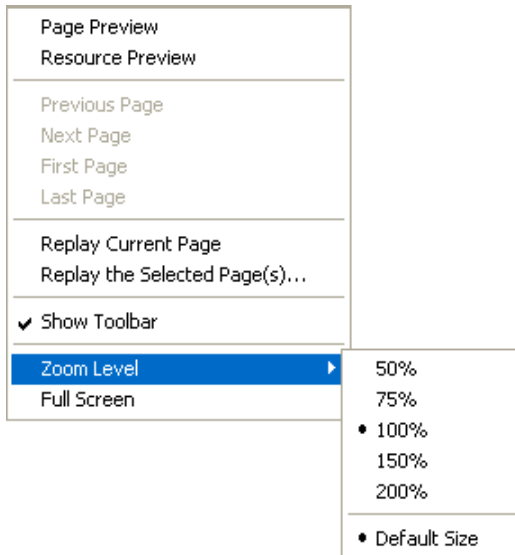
Page Preview
Resource Preview

Previous Page
Next Page
First Page
Last Page

Replay Current Page
Replay the Selected Page(s)...

✔ Show Toolbar

Zoom Level
Full Screen

50%
75%
• 100%
150%
200%

• Default Size